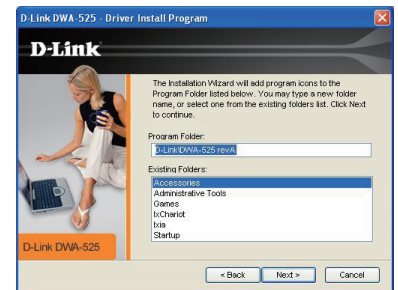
D-Link DWA-525 - Driver Install Program

D-Link

The Installation Wizard will add program icons to the Program Folder listed below. You may type a new folder name, or select one from the existing folders list. Click Next to continue.

Program Folder:

D-Link\DWA-525 revA

Existing Folders:

Accessories
Administrative Tools
Games
IxChariot
Ixia
Startup

D-Link DWA-525

< Back

Next >

Cancel